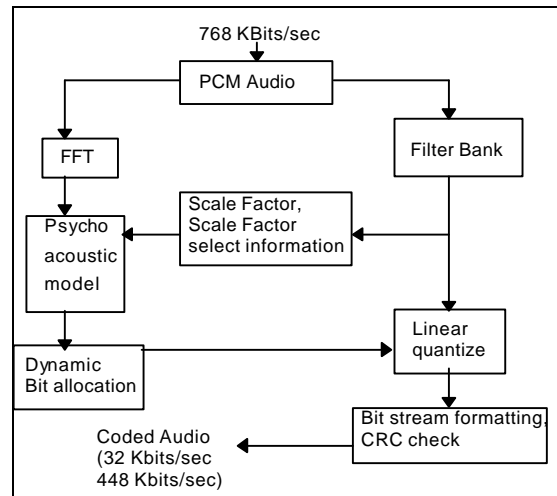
768 KBits/sec

PCM Audio

FFT

Filter Bank

Scale Factor, Scale Factor select information

Psycho acoustic model

Linear quantize

Dynamic Bit allocation

Bit stream formatting, CRC check

Coded Audio (32 Kbits/sec 448 Kbits/sec)